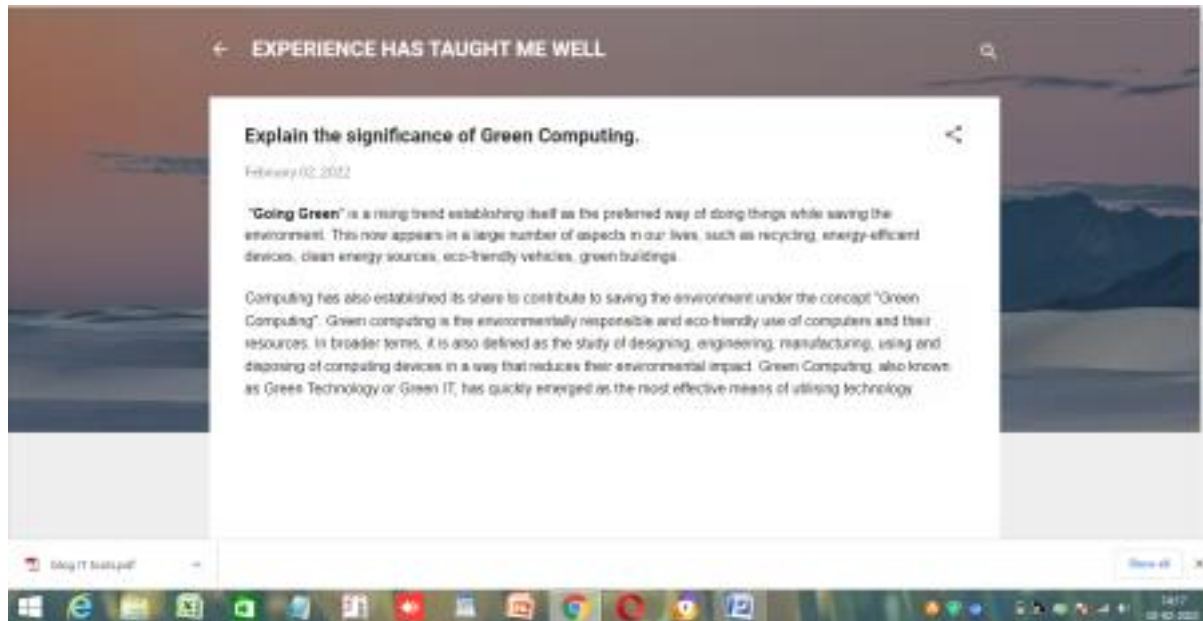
← EXPERIENCE HAS TAUGHT ME WELL

Explain the significance of Green Computing.

February 02, 2022

"Going Green" is a rising trend establishing itself as the preferred way of doing things while saving the environment. This now appears in a large number of aspects in our lives, such as recycling, energy-efficient devices, clean energy sources, eco-friendly vehicles, green buildings.

Computing has also established its share to contribute to saving the environment under the concept "Green Computing". Green computing is the environmentally responsible and eco-friendly use of computers and their resources. In broader terms, it is also defined as the study of designing, engineering, manufacturing, using and disposing of computing devices in a way that reduces their environmental impact. Green Computing, also known as Green Technology or Green IT, has quickly emerged as the most effective means of utilising technology.

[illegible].pdf

Show all

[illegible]